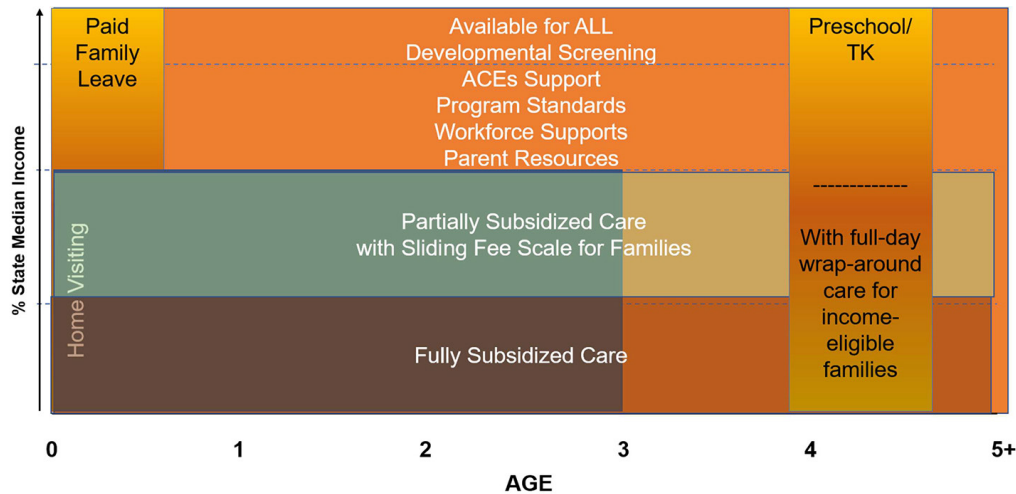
Paid Family Leave

Available for ALL
Developmental Screening
ACEs Support
Program Standards
Workforce Supports
Parent Resources

Preschool/ TK

-------------

With full-day wrap-around care for income-eligible families

Partially Subsidized Care with Sliding Fee Scale for Families

Home Visiting

Fully Subsidized Care

% State Median Income

0 1 2 3 4 5+

AGE